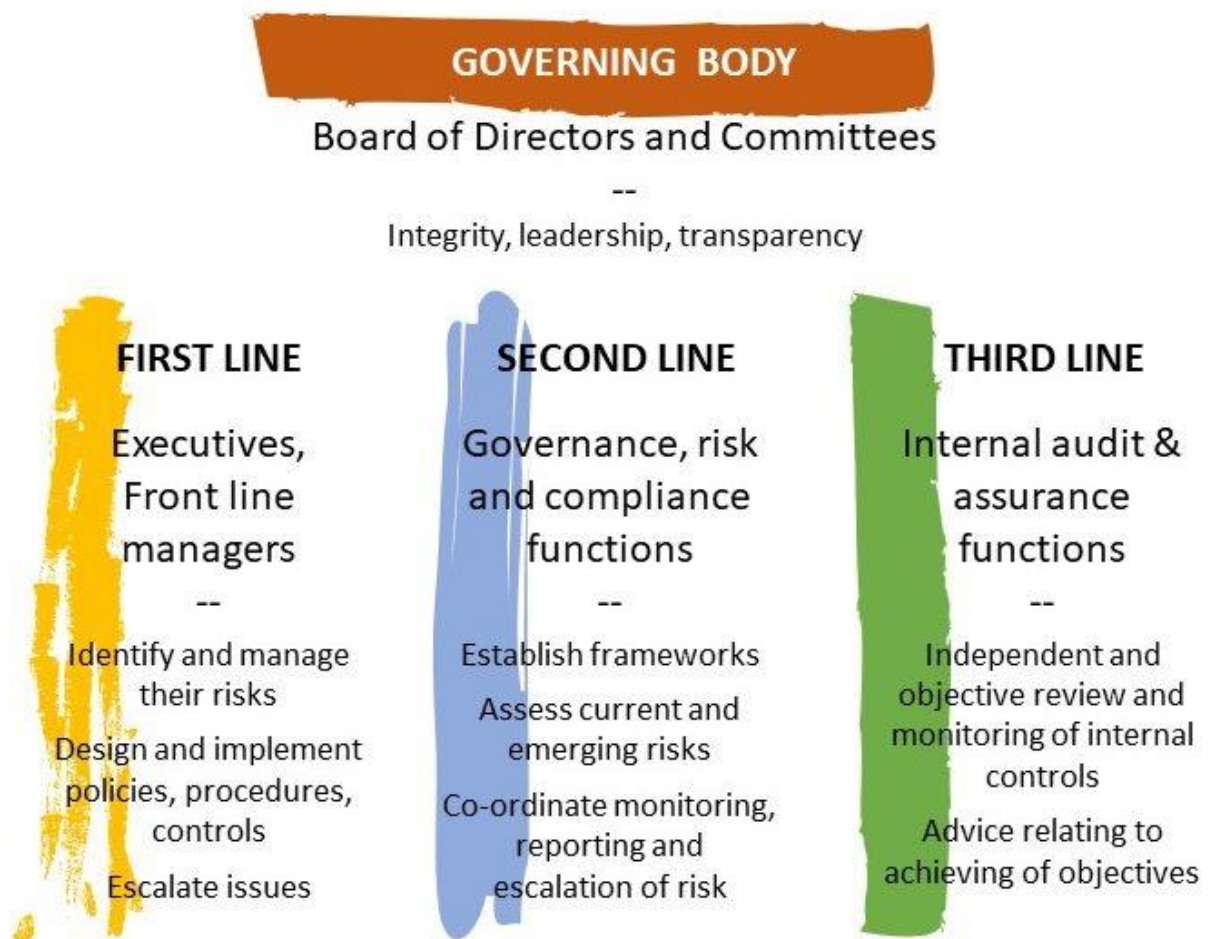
GOVERNING BODY

Board of Directors and Committees

--

Integrity, leadership, transparency

FIRST LINE

Executives, Front line managers

--

Identify and manage their risks

Design and implement policies, procedures, controls

Escalate issues

SECOND LINE

Governance, risk and compliance functions

--

Establish frameworks

Assess current and emerging risks

Co-ordinate monitoring, reporting and escalation of risk

THIRD LINE

Internal audit & assurance functions

--

Independent and objective review and monitoring of internal controls

Advice relating to achieving of objectives